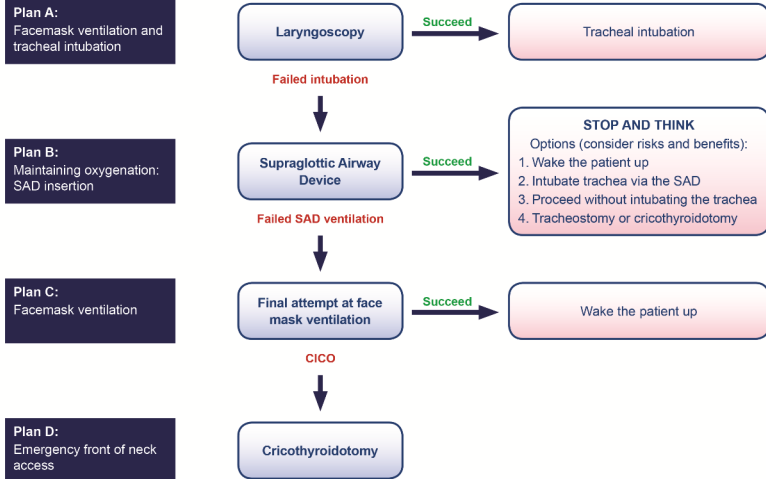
Plan A:
Facemask ventilation and tracheal intubation

Laryngoscopy

Succeed

Tracheal intubation

Failed intubation

Plan B:
Maintaining oxygenation: SAD insertion

Supraglottic Airway Device

Succeed

STOP AND THINK
Options (consider risks and benefits):
1. Wake the patient up
2. Intubate trachea via the SAD
3. Proceed without intubating the trachea
4. Tracheostomy or cricothyroidotomy

Failed SAD ventilation

Plan C:
Facemask ventilation

Final attempt at face mask ventilation

Succeed

Wake the patient up

CICO

Plan D:
Emergency front of neck access

Cricothyroidotomy